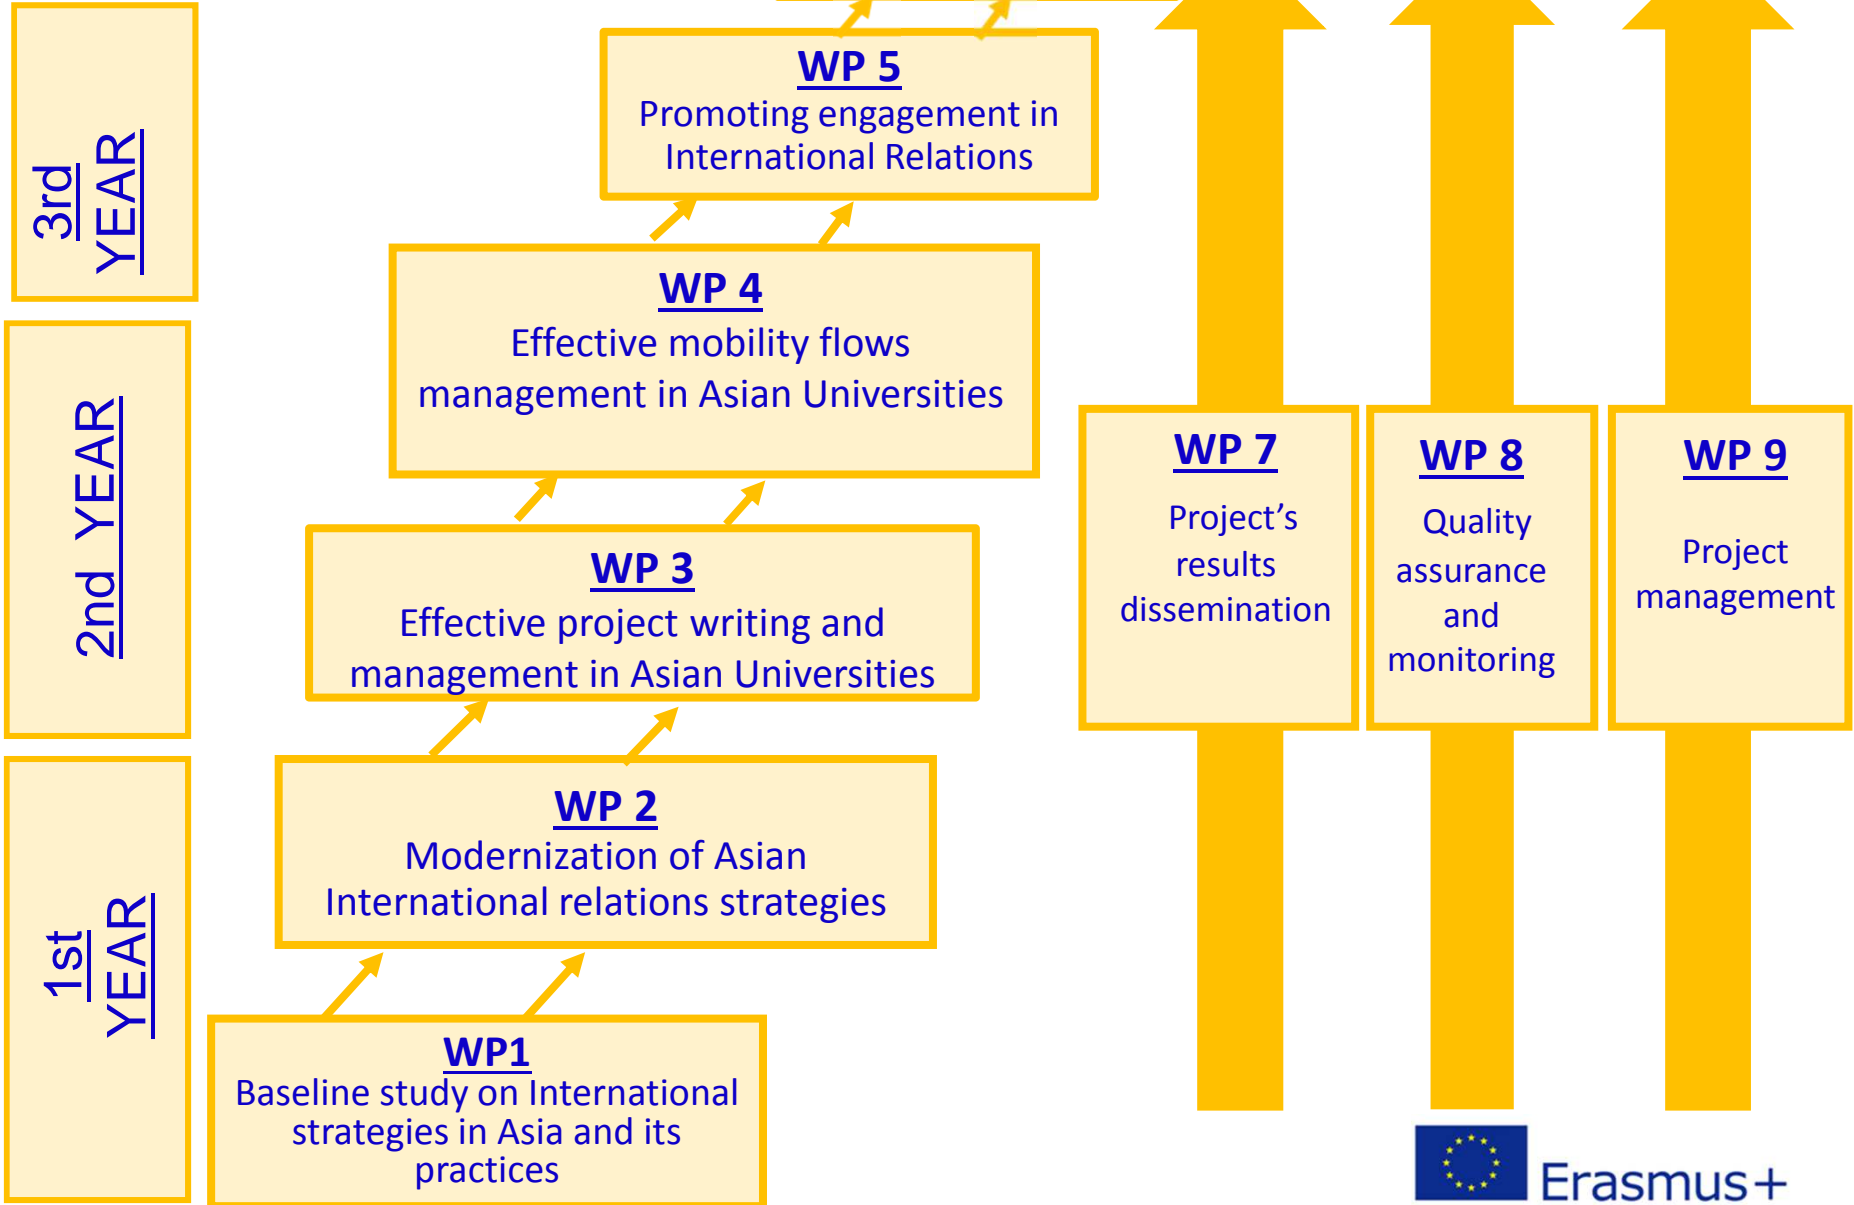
3rd YEAR

2nd YEAR

1st YEAR

WP 5
Promoting engagement in International Relations

WP 4
Effective mobility flows management in Asian Universities

WP 3
Effective project writing and management in Asian Universities

WP 2
Modernization of Asian International relations strategies

WP1
Baseline study on International strategies in Asia and its practices

WP 7
Project's results dissemination

WP 8
Quality assurance and monitoring

WP 9
Project management

Erasmus+